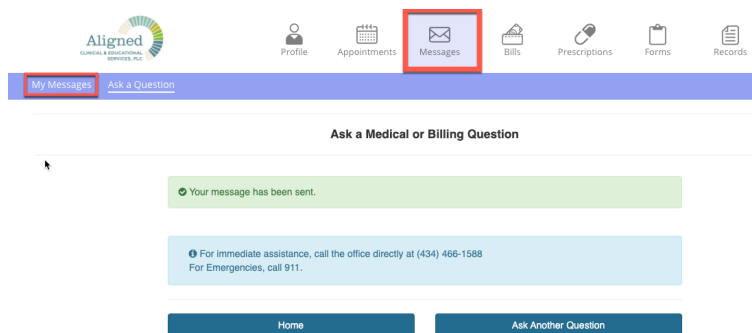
Aligned
CLINICAL & EDUCATIONAL SERVICES, PLC

Profile Appointments Messages Bills Prescriptions Forms Records

My Messages Ask a Question

Ask a Medical or Billing Question

Your message has been sent.

For immediate assistance, call the office directly at (434) 466-1588
For Emergencies, call 911.

Home

Ask Another Question